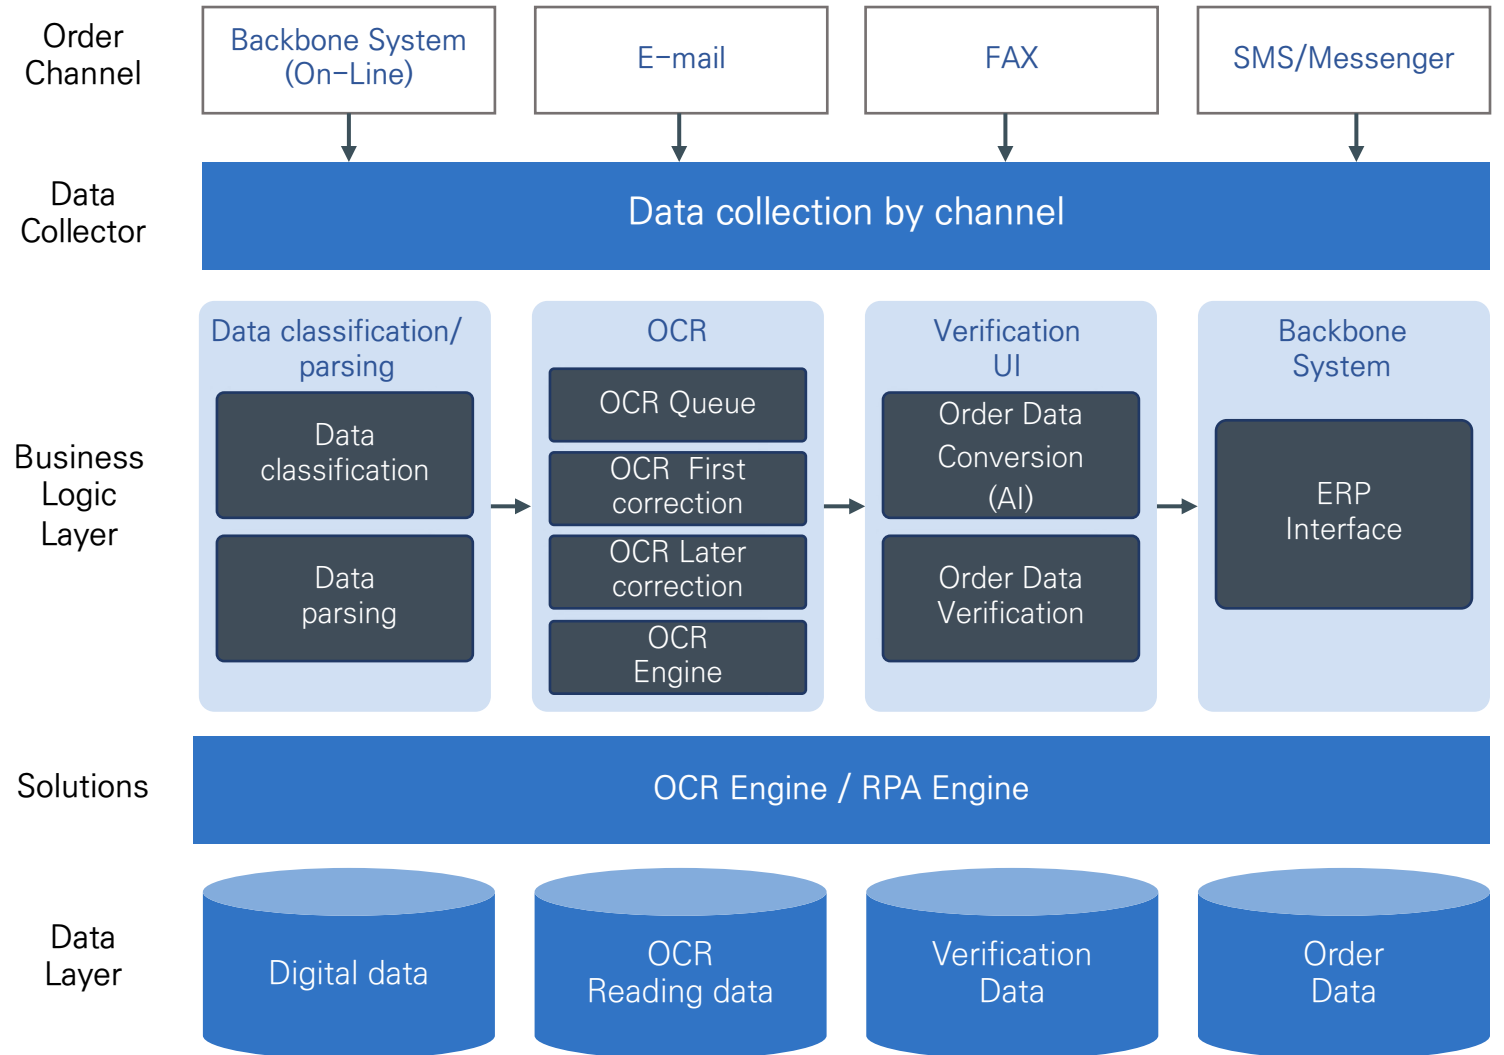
Order Channel

Backbone System (On–Line)

E–mail

FAX

SMS/Messenger

Data Collector

Data collection by channel

Business Logic Layer

Data classification/ parsing

Data classification

Data parsing

OCR

OCR Queue

OCR First correction

OCR Later correction

OCR Engine

Verification UI

Order Data Conversion (AI)

Order Data Verification

Backbone System

ERP Interface

Solutions

OCR Engine / RPA Engine

Data Layer

Digital data

OCR Reading data

Verification Data

Order Data